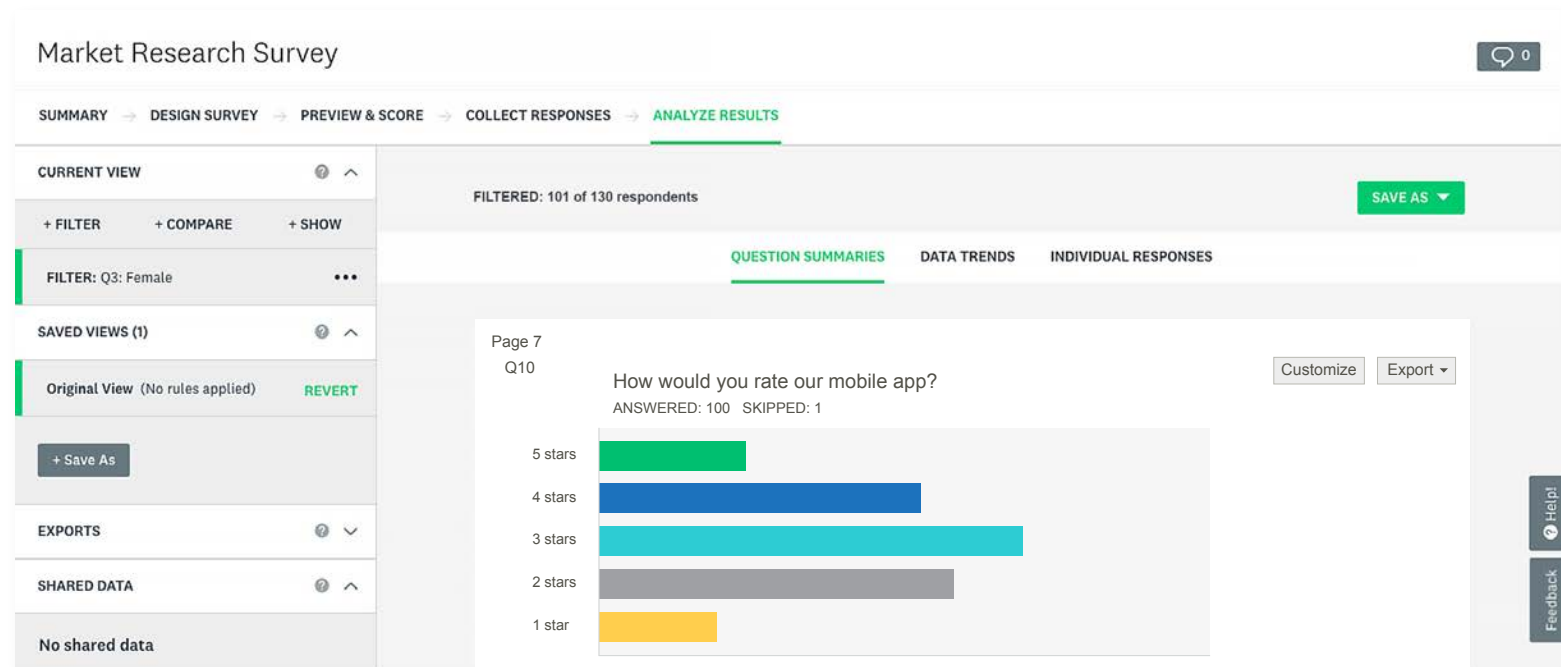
Market Research Survey

0

SUMMARY → DESIGN SURVEY → PREVIEW & SCORE → COLLECT RESPONSES → ANALYZE RESULTS

CURRENT VIEW

+ FILTER + COMPARE + SHOW

FILTER: Q3: Female •••

SAVED VIEWS (1)

Original View (No rules applied) REVERT

+ Save As

EXPORTS

SHARED DATA

No shared data

FILTERED: 101 of 130 respondents

SAVE AS

QUESTION SUMMARIES DATA TRENDS INDIVIDUAL RESPONSES

Page 7

Q10

How would you rate our mobile app?

ANSWERED: 100 SKIPPED: 1

Customize Export

5 stars

4 stars

3 stars

2 stars

1 star

Help!

Feedback